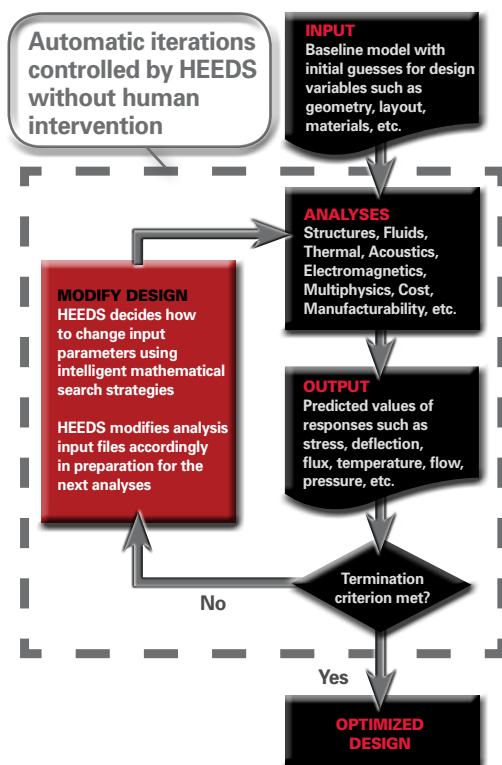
Automatic iterations controlled by HEEDS without human intervention

INPUT
Baseline model with initial guesses for design variables such as geometry, layout, materials, etc.

ANALYSES
Structures, Fluids, Thermal, Acoustics, Electromagnetics, Multiphysics, Cost, Manufacturability, etc.

MODIFY DESIGN
HEEDS decides how to change input parameters using intelligent mathematical search strategies

HEEDS modifies analysis input files accordingly in preparation for the next analyses

OUTPUT
Predicted values of responses such as stress, deflection, flux, temperature, flow, pressure, etc.

Termination criterion met?

No

Yes

OPTIMIZED DESIGN